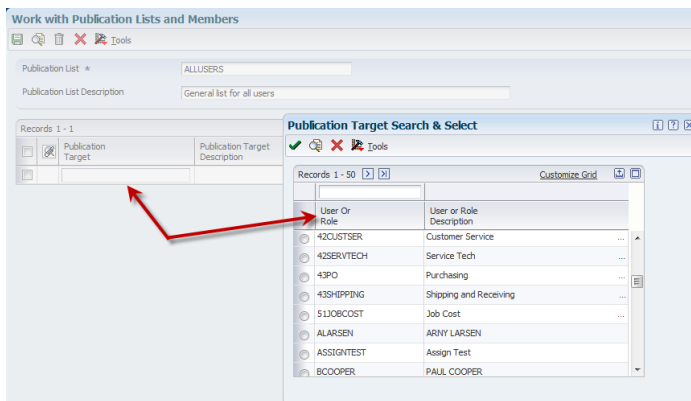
Work with Publication Lists and Members

Tools

Publication List * ALLUSERS

Publication List Description General list for all users

Records 1 - 1

| | Publication Target | Publication Target Description |
|---|---|---|
| | | |

Publication Target Search & Select

Tools

Records 1 - 50

Customize Grid

| User Or Role | User or Role Description |
|---|---|
| 42CUSTSER | Customer Service |
| 42SERVTECH | Service Tech |
| 43PO | Purchasing |
| 43SHIPPING | Shipping and Receiving |
| 51JOBCOST | Job Cost |
| ALARSEN | ARNY LARSEN |
| ASSIGNTEST | Assign Test |
| BCOOPER | PAUL COOPER |